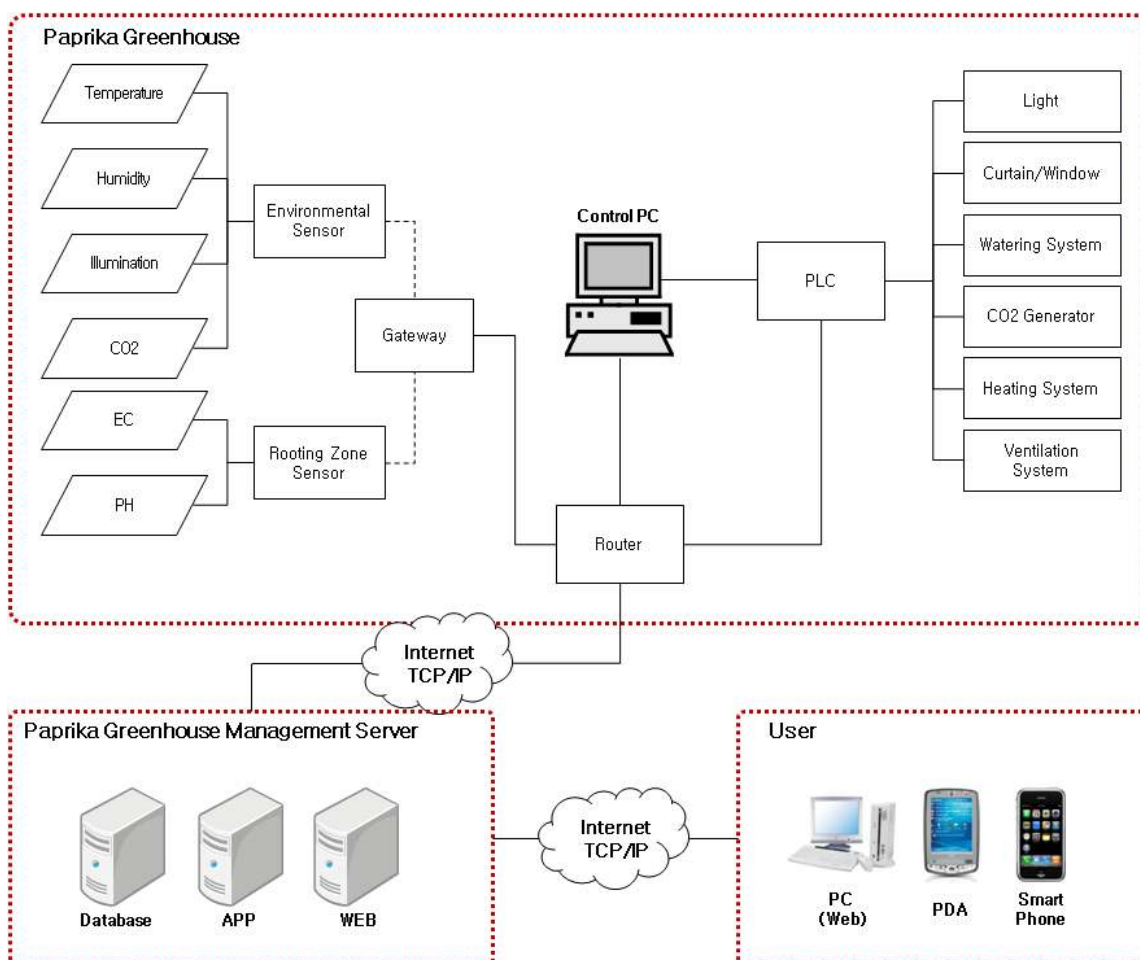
Paprika Greenhouse

Temperature

Humidity

Illumination

CO2

EC

PH

Environmental Sensor

Rooting Zone Sensor

Gateway

Control PC

PLC

Router

Light

Curtain/Window

Watering System

CO2 Generator

Heating System

Ventilation System

Internet TCP/IP

Paprika Greenhouse Management Server

Database

APP

WEB

Internet TCP/IP

User

PC (Web)

PDA

Smart Phone